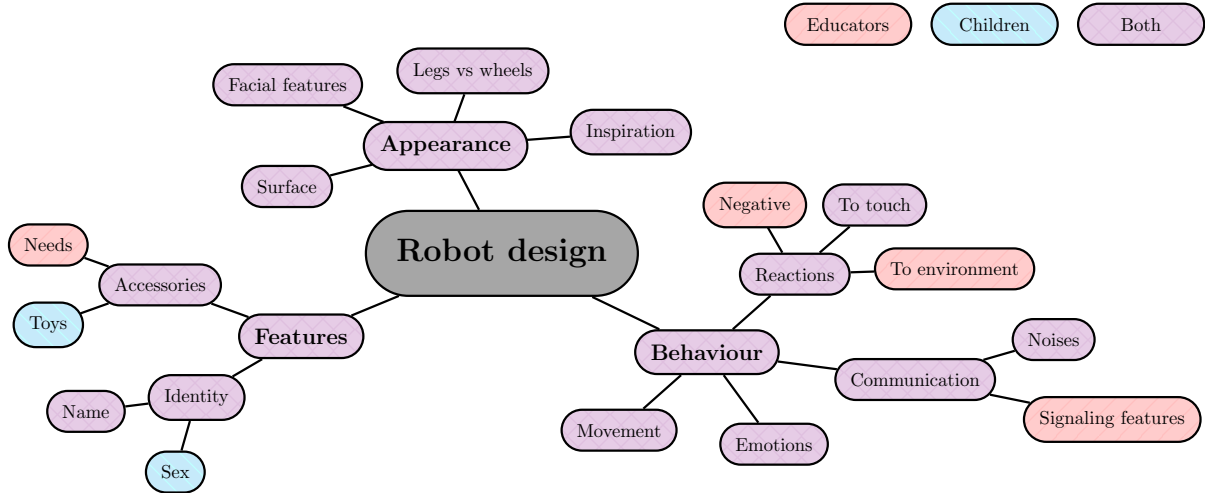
Educators

Children

Both

Robot design

Appearance

Facial features

Legs vs wheels

Inspiration

Surface

Features

Accessories

Needs

Toys

Identity

Name

Sex

Behaviour

Reactions

Negative

To touch

To environment

Communication

Noises

Signaling features

Movement

Emotions